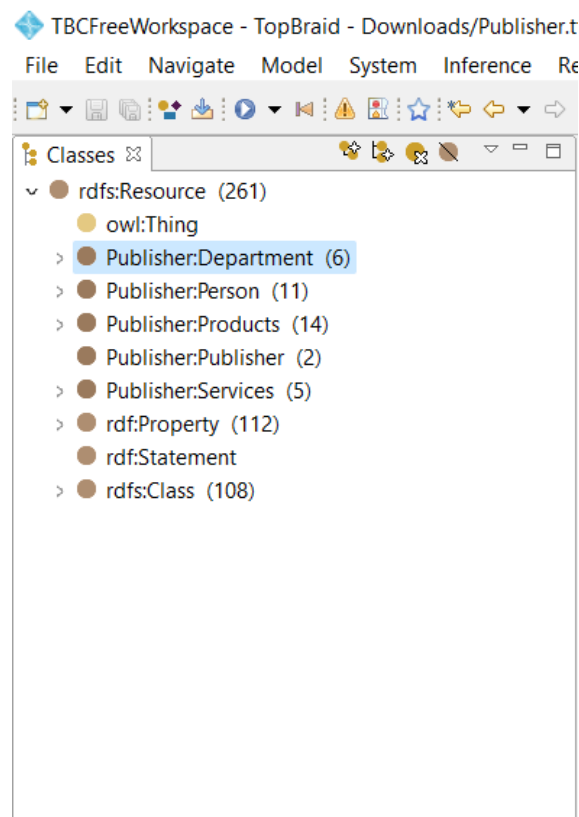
TBCFreeWorkspace - TopBraid - Downloads/Publisher.t

File Edit Navigate Model System Inference Re

Classes

rdfs:Resource (261)
owl:Thing
Publisher:Department (6)
Publisher:Person (11)
Publisher:Products (14)
Publisher:Publisher (2)
Publisher:Services (5)
rdf:Property (112)
rdf:Statement
rdfs:Class (108)